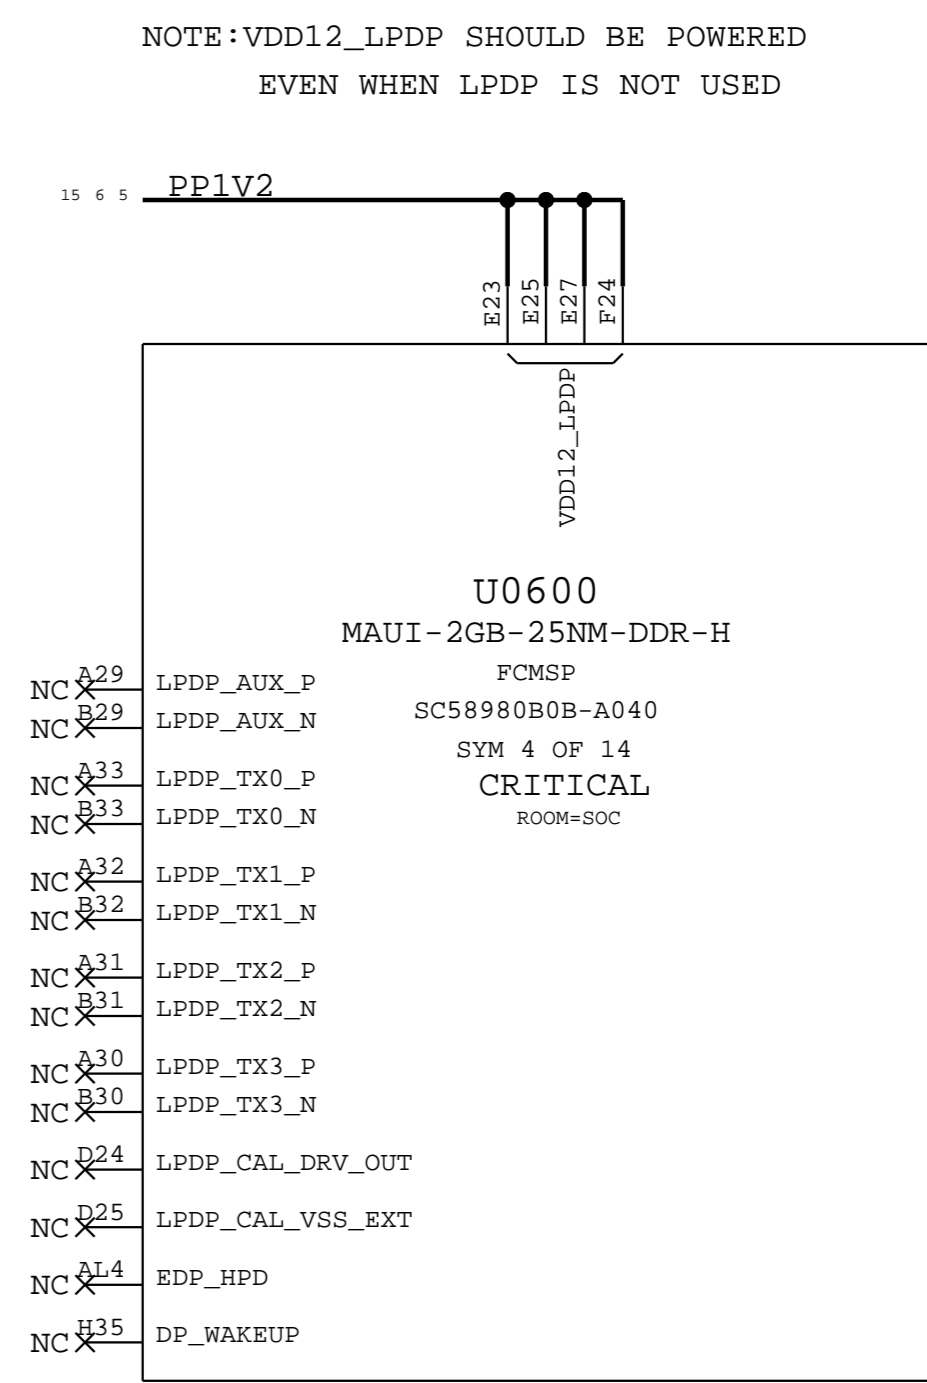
NOTE:VDD12_LPDP SHOULD BE POWERED
EVEN WHEN LPDP IS NOT USED

15 6 5 PP1V2

E23 E25 E27 F24

VDD12_LPDP

U0600
MAUI-2GB-25NM-DDR-H
FCMSP
SC58980B0B-A040
SYM 4 OF 14
CRITICAL
ROOM=SOC

NC A29 LPDP_AUX_P
NC B29 LPDP_AUX_N
NC A33 LPDP_TX0_P
NC B33 LPDP_TX0_N
NC A32 LPDP_TX1_P
NC B32 LPDP_TX1_N
NC A31 LPDP_TX2_P
NC B31 LPDP_TX2_N
NC A30 LPDP_TX3_P
NC B30 LPDP_TX3_N
NC D24 LPDP_CAL_DRV_OUT
NC D25 LPDP_CAL_VSS_EXT
NC AL4 EDP_HPD
NC H35 DP_WAKEUP